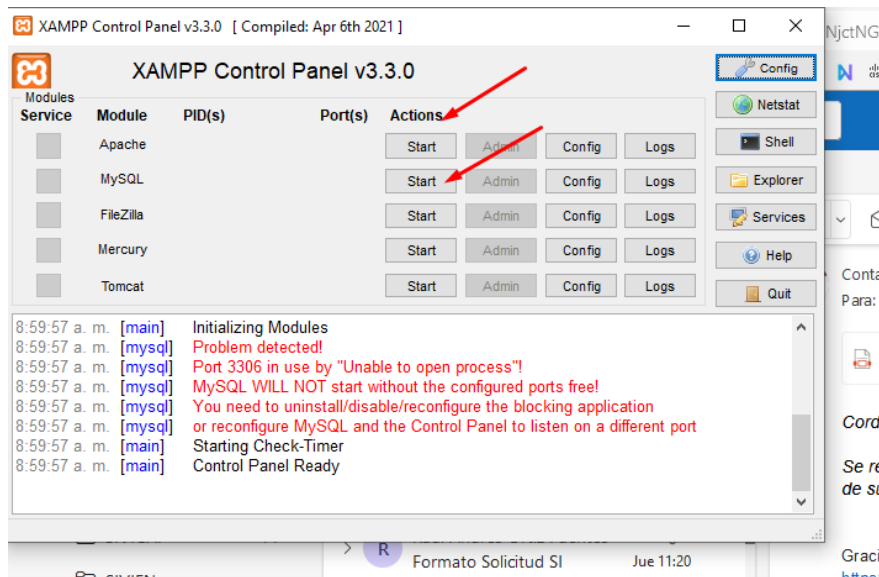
XAMPP Control Panel v3.3.0 [ Compiled: Apr 6th 2021 ]

XAMPP Control Panel v3.3.0

Config

Modules
Service

| Module | PID(s) | Port(s) | Actions | | | |
|---|---|---|---|---|---|---|
| Apache | | | Start | Admin | Config | Logs |
| MySQL | | | Start | Admin | Config | Logs |
| FileZilla | | | Start | Admin | Config | Logs |
| Mercury | | | Start | Admin | Config | Logs |
| Tomcat | | | Start | Admin | Config | Logs |

Netstat
Shell
Explorer
Services
Help
Quit

8:59:57 a. m. [main] Initializing Modules
8:59:57 a. m. [mysql] Problem detected!
8:59:57 a. m. [mysql] Port 3306 in use by "Unable to open process"!
8:59:57 a. m. [mysql] MySQL WILL NOT start without the configured ports free!
8:59:57 a. m. [mysql] You need to uninstall/disable/reconfigure the blocking application
8:59:57 a. m. [mysql] or reconfigure MySQL and the Control Panel to listen on a different port
8:59:57 a. m. [main] Starting Check-Timer
8:59:57 a. m. [main] Control Panel Ready

NjctNG
Conta
Para:
Cord
Se re
de su
R
Formato Solicitud SI
Jue 11:20
Graci